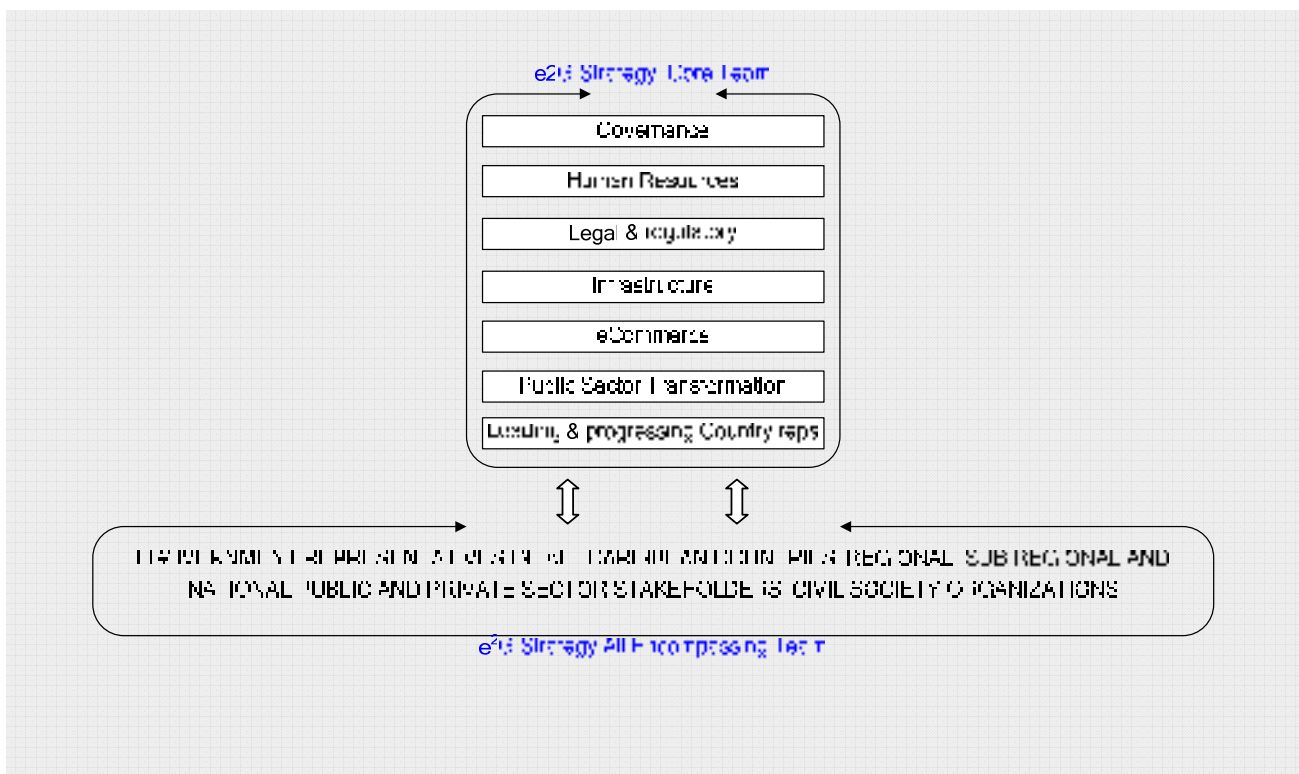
e2G Strategy Core Team

Governance

Human Resources

Legal & regulatory

Infrastructure

eCommerce

Public Sector Transformation

Leading & progressing Country reps

GOVERNMENT REPRESENTATIVES OF ALL CARIBBEAN COUNTRIES REGIONAL, SUB-REGIONAL AND NATIONAL PUBLIC AND PRIVATE SECTOR STAKEHOLDERS CIVIL SOCIETY ORGANIZATIONS

e$^{2G}$ Strategy All Encompassing Team